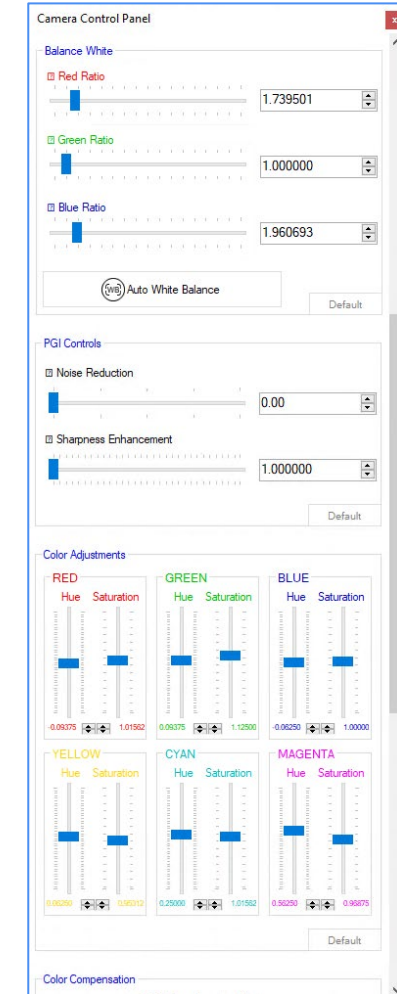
Camera Control Panel

Balance White

Red Ratio

1.739501

Green Ratio

1.000000

Blue Ratio

1.960693

WB Auto White Balance

Default

PGI Controls

Noise Reduction

0.00

Sharpness Enhancement

1.000000

Default

Color Adjustments

RED
Hue Saturation
-0.09375 1.01562

GREEN
Hue Saturation
0.09375 1.12500

BLUE
Hue Saturation
-0.06250 1.00000

YELLOW
Hue Saturation
0.03263 0.98312

CYAN
Hue Saturation
0.25000 1.01562

MAGENTA
Hue Saturation
0.56250 0.96875

Default

Color Compensation